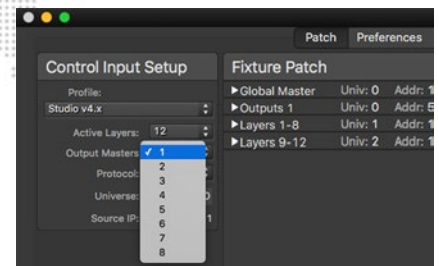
Patch Preferences

Control Input Setup

Profile:

Studio v4.x

Active Layers: 12

Output Masters ✓ 1

Protocol: 2

3

Universe: 4

5

Source IP: 6

7

8

Fixture Patch

| | | |
|---|---|---|
| ▶Global Master | Univ: 0 | Addr: 1 |
| ▶Outputs 1 | Univ: 0 | Addr: 5 |
| ▶Layers 1-8 | Univ: 1 | Addr: 1 |
| ▶Layers 9-12 | Univ: 2 | Addr: 1 |